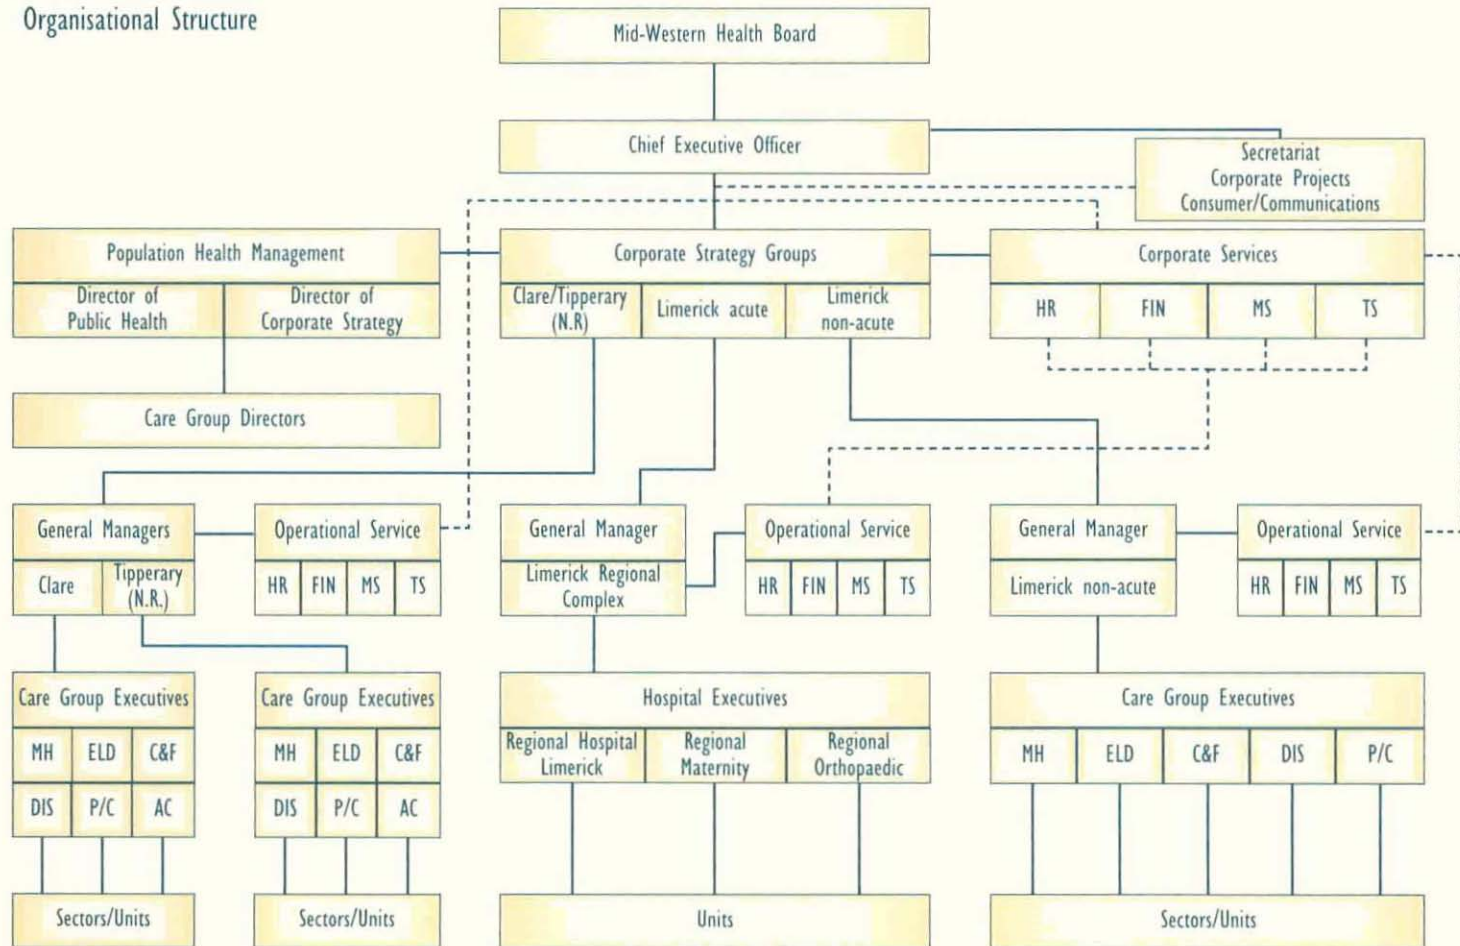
Organisational Structure

Mid-Western Health Board

Chief Executive Officer

Secretariat
Corporate Projects
Consumer/Communications

Population Health Management

Director of Public Health

Director of Corporate Strategy

Care Group Directors

Corporate Strategy Groups

Clare/Tipperary (N.R)

Limerick acute

Limerick non-acute

Corporate Services

HR | FIN | MS | TS

General Managers

Clare

Tipperary (N.R.)

Operational Service

HR | FIN | MS | TS

General Manager

Limerick Regional Complex

Operational Service

HR | FIN | MS | TS

General Manager

Limerick non-acute

Operational Service

HR | FIN | MS | TS

Care Group Executives

MH | ELD | C&F
DIS | P/C | AC

Care Group Executives

MH | ELD | C&F
DIS | P/C | AC

Hospital Executives

Regional Hospital Limerick

Regional Maternity

Regional Orthopaedic

Care Group Executives

MH | ELD | C&F | DIS | P/C

Sectors/Units

Sectors/Units

Units

Sectors/Units